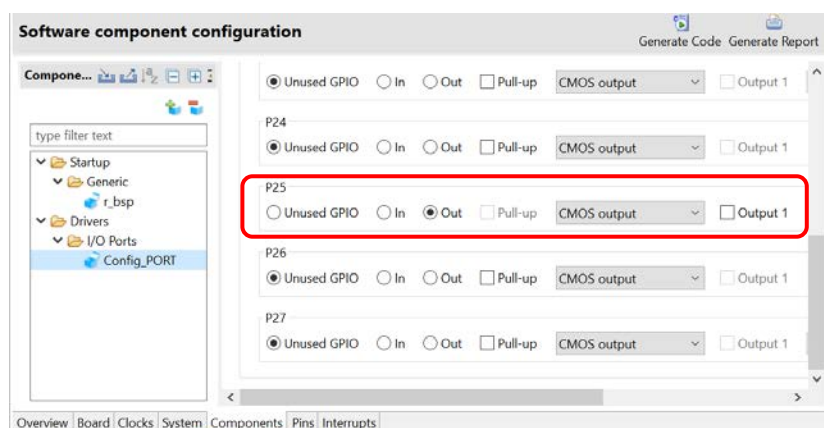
Software component configuration

Generate Code Generate Report

Compone...

type filter text

Startup
Generic
r_bsp
Drivers
I/O Ports
Config_PORT

Unused GPIO In Out Pull-up CMOS output Output 1

P24
Unused GPIO In Out Pull-up CMOS output Output 1

P25
Unused GPIO In Out Pull-up CMOS output Output 1

P26
Unused GPIO In Out Pull-up CMOS output Output 1

P27
Unused GPIO In Out Pull-up CMOS output Output 1

Overview Board Clocks System Components Pins Interrupts